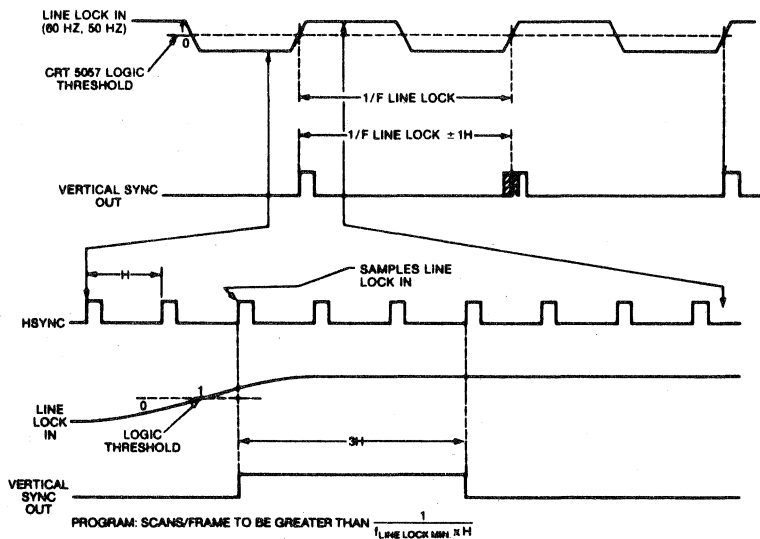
LINE LOCK IN
(60 HZ, 50 HZ)

1 0

CRT 5057 LOGIC
THRESHOLD

1/F LINE LOCK

1/F LINE LOCK ± 1H

VERTICAL SYNC
OUT

H

SAMPLES LINE
LOCK IN

HSYNC

1

0

LINE
LOCK
IN

LOGIC
THRESHOLD

3H

VERTICAL
SYNC
OUT

PROGRAM: SCANS/FRAME TO BE GREATER THAN $\frac{1}{f_{\text{LINE LOCK MIN.}} \times H}$